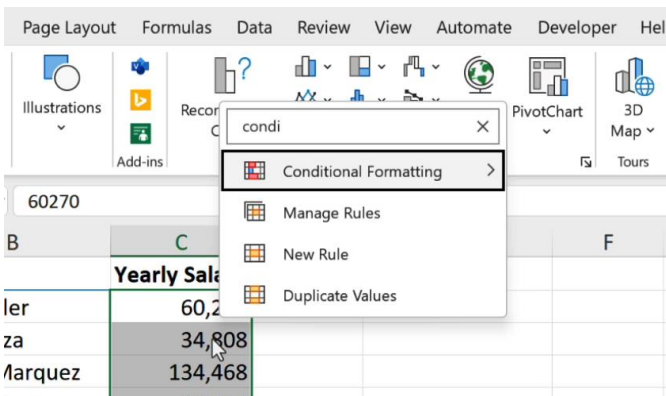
Page Layout Formulas Data Review View Automate Developer Hel

Illustrations

Add-ins

Reco

C

PivotChart

3D Map

Tours

condi

Conditional Formatting

Manage Rules

New Rule

Duplicate Values

60270

B

C

F

Yearly Sala

ler

60,2

za

34,808

Marquez

134,468